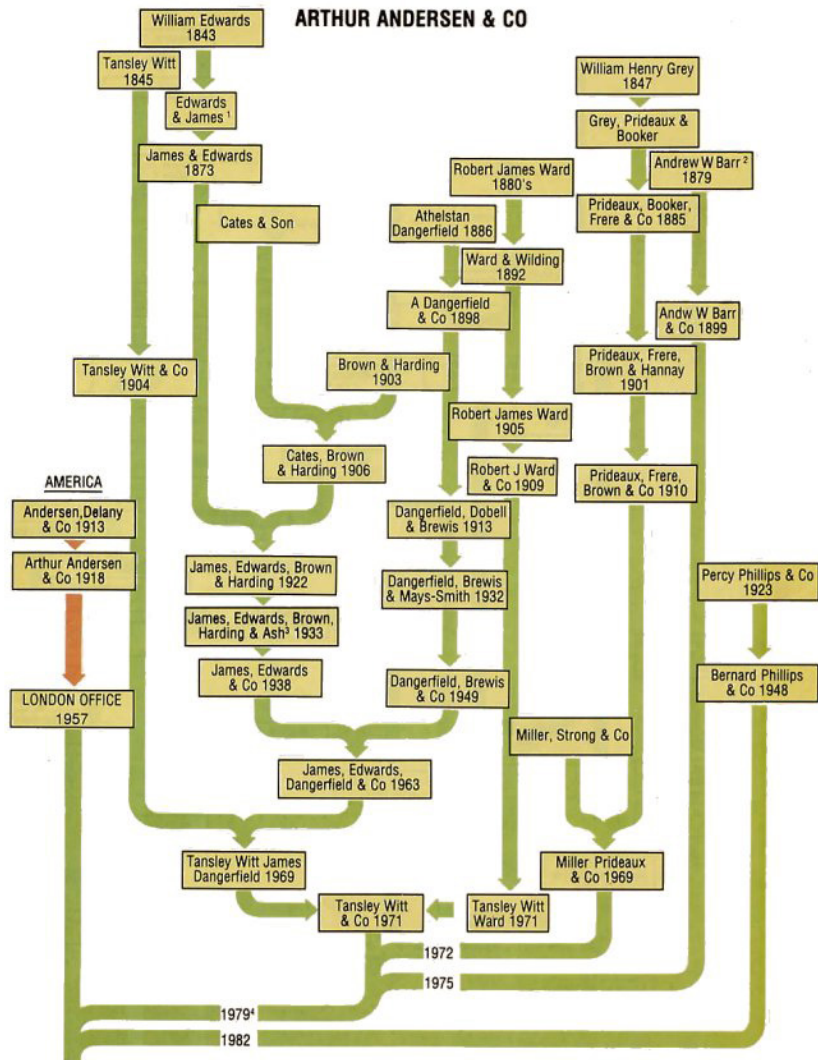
ARTHUR ANDERSEN & CO

William Edwards 1843

Tansley Witt 1845

Edwards & James $^1$

James & Edwards 1873

William Henry Grey 1847

Grey, Prideaux & Booker

Robert James Ward 1880's

Andrew W Barr $^2$ 1879

Cates & Son

Athelstan Dangerfield 1886

Prideaux, Booker, Frere & Co 1885

Ward & Wilding 1892

A Dangerfield & Co 1898

Andw W Barr & Co 1899

Tansley Witt & Co 1904

Brown & Harding 1903

Prideaux, Frere, Brown & Hannay 1901

Robert James Ward 1905

Cates, Brown & Harding 1906

Robert J Ward & Co 1909

Prideaux, Frere, Brown & Co 1910

AMERICA

Andersen, Delany & Co 1913

Dangerfield, Dobell & Brewis 1913

Arthur Andersen & Co 1918

James, Edwards, Brown & Harding 1922

Dangerfield, Brewis & Mays-Smith 1932

Percy Phillips & Co 1923

James, Edwards, Brown, Harding & Ash$^3$ 1933

James, Edwards & Co 1938

Dangerfield, Brewis & Co 1949

Bernard Phillips & Co 1948

LONDON OFFICE 1957

Miller, Strong & Co

James, Edwards, Dangerfield & Co 1963

Tansley Witt James Dangerfield 1969

Miller Prideaux & Co 1969

Tansley Witt & Co 1971

Tansley Witt Ward 1971

1972

1975

1979$^4$

1982